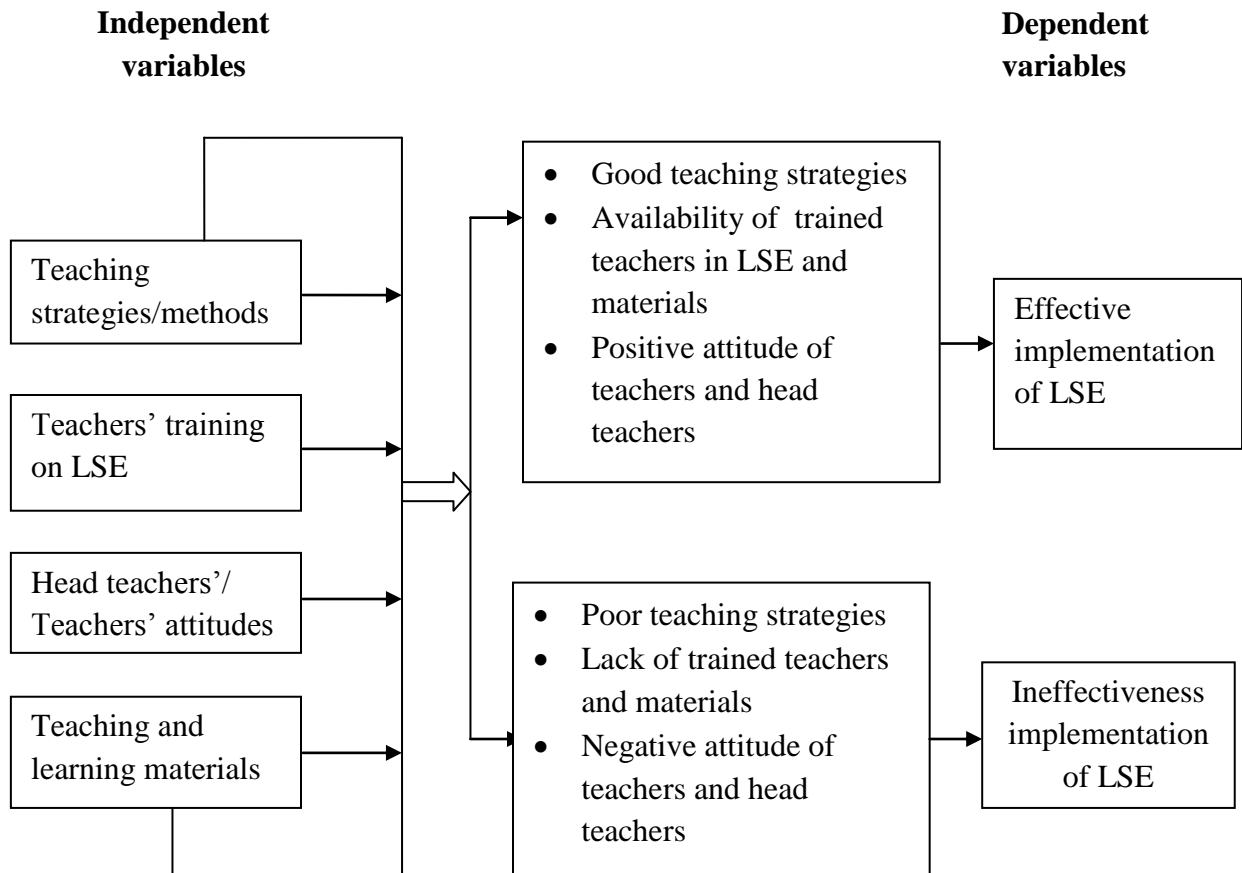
**Independent variables**

**Dependent variables**

Teaching strategies/methods

Teachers' training on LSE

Head teachers'/ Teachers' attitudes

Teaching and learning materials

- Good teaching strategies
- Availability of trained teachers in LSE and materials
- Positive attitude of teachers and head teachers

Effective implementation of LSE

- Poor teaching strategies
- Lack of trained teachers and materials
- Negative attitude of teachers and head teachers

Ineffectiveness implementation of LSE